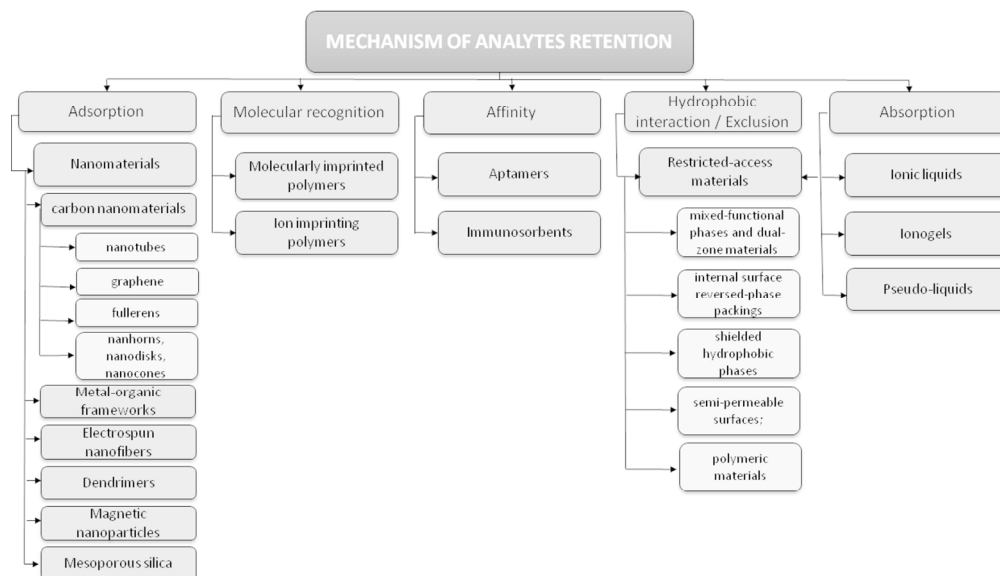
MECHANISM OF ANALYTES RETENTION

Adsorption

Nanomaterials

carbon nanomaterials

nanotubes

graphene

fullerens

nanhorns, nanodisks, nanocones

Metal-organic frameworks

Electrospun nanofibers

Dendrimers

Magnetic nanoparticles

Mesoporous silica

Molecular recognition

Molecularly imprinted polymers

Ion imprinting polymers

Affinity

Aptamers

Immunosorbents

Hydrophobic interaction / Exclusion

Restricted-access materials

mixed-functional phases and dual-zone materials

internal surface reversed-phase packings

shielded hydrophobic phases

semi-permeable surfaces;

polymeric materials

Absorption

Ionic liquids

Ionogels

Pseudo-liquids